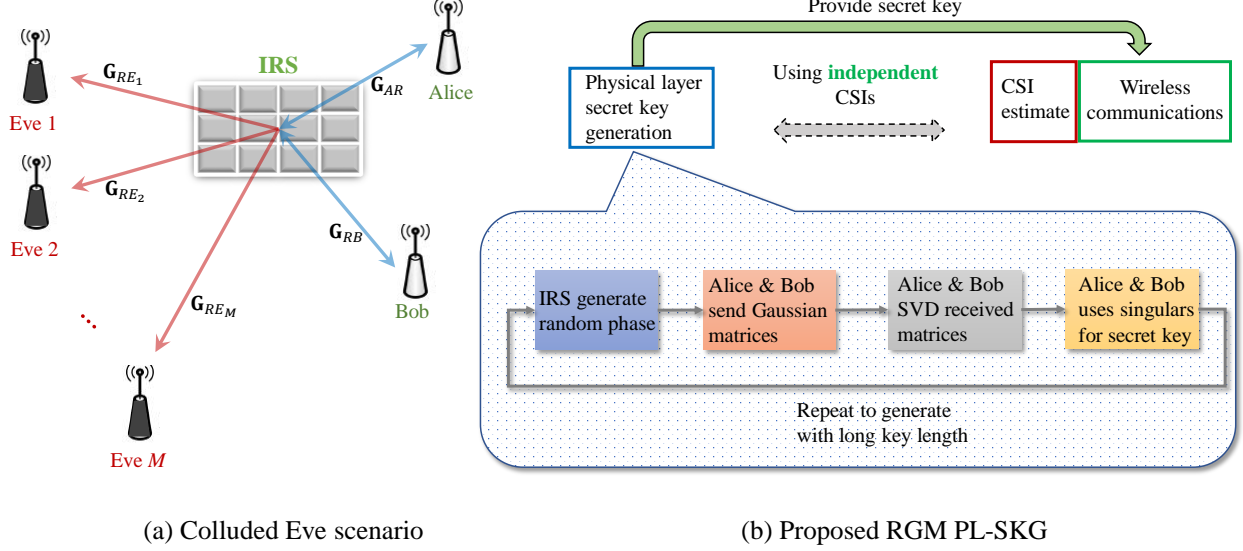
IRS

$\mathbf{G}_{AR}$

Alice

$\mathbf{G}_{RE_1}$

Eve 1

$\mathbf{G}_{RE_2}$

Eve 2

$\mathbf{G}_{RB}$

Bob

$\mathbf{G}_{RE_M}$

⋮

Eve $M$

Provide secret key

Physical layer secret key generation

Using independent CSIs

CSI estimate

Wireless communications

IRS generate random phase

Alice & Bob send Gaussian matrices

Alice & Bob SVD received matrices

Alice & Bob uses singulars for secret key

Repeat to generate with long key length

(a) Colluded Eve scenario

(b) Proposed RGM PL-SKG